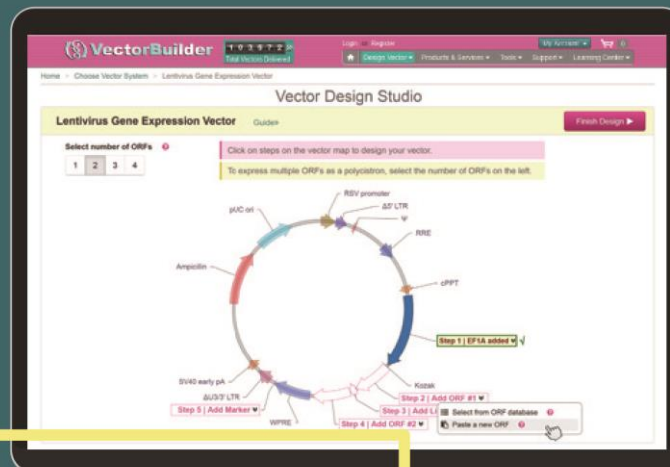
VectorBuilder 1 0 3 9 7 2
Total Vectors Delivered

Login Register

My Account 0

Design Vector ▾ Products & Services ▾ Tools ▾ Support ▾ Learning Center ▾

Home > Choose Vector System > Lentivirus Gene Expression Vector

Vector Design Studio

Lentivirus Gene Expression Vector Guide»

Finish Design ▶

Select number of ORFs

1 2 3 4

Click on steps on the vector map to design your vector.

To express multiple ORFs as a polycistron, select the number of ORFs on the left.

RSV promoter
Δ5' LTR
Ψ
RRE
cPPT
pUC ori
Ampicillin
Step 1 | EF1A added ▾ √
Kozak
SV40 early pA
ΔU3/3' LTR
WPRE
Step 2 | Add ORF #1 ▾
Step 3 | Add L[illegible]
Step 4 | Add ORF #2 ▾
Step 5 | Add Marker ▾
Select from ORF database
Paste a new ORF